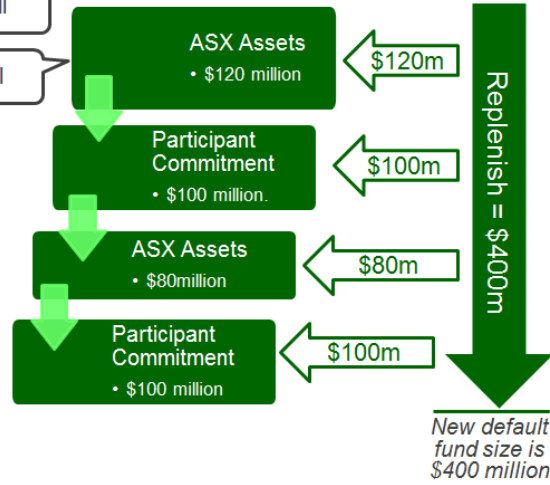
ll

l

ASX Assets
• $120 million

$120m

Participant Commitment
• $100 million.

$100m

ASX Assets
• $80million

$80m

Participant Commitment
• $100 million

$100m

Replenish = $400m

New default fund size is $400 million